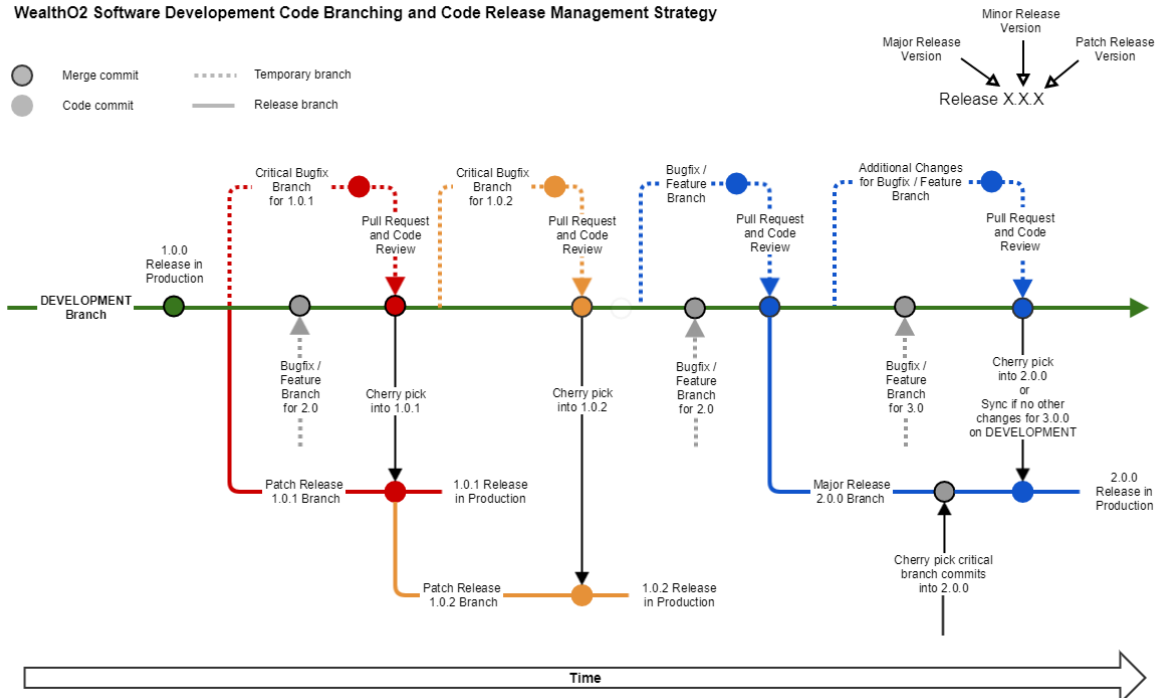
WealthO2 Software Developement Code Branching and Code Release Management Strategy

Merge commit
Code commit
Temporary branch
Release branch

Minor Release Version
Major Release Version
Patch Release Version
Release X.X.X

Critical Bugfix Branch for 1.0.1
Critical Bugfix Branch for 1.0.2
Bugfix / Feature Branch
Additional Changes for Bugfix / Feature Branch

Pull Request and Code Review
Pull Request and Code Review
Pull Request and Code Review
Pull Request and Code Review

1.0.0 Release in Production

DEVELOPMENT Branch

Bugfix / Feature Branch for 2.0
Cherry pick into 1.0.1
Cherry pick into 1.0.2
Bugfix / Feature Branch for 2.0
Bugfix / Feature Branch for 3.0
Cherry pick into 2.0.0 or Sync if no other changes for 3.0.0 on DEVELOPMENT

Patch Release 1.0.1 Branch
1.0.1 Release in Production
Major Release 2.0.0 Branch
2.0.0 Release in Production

Cherry pick critical branch commits into 2.0.0

Patch Release 1.0.2 Branch
1.0.2 Release in Production

Time